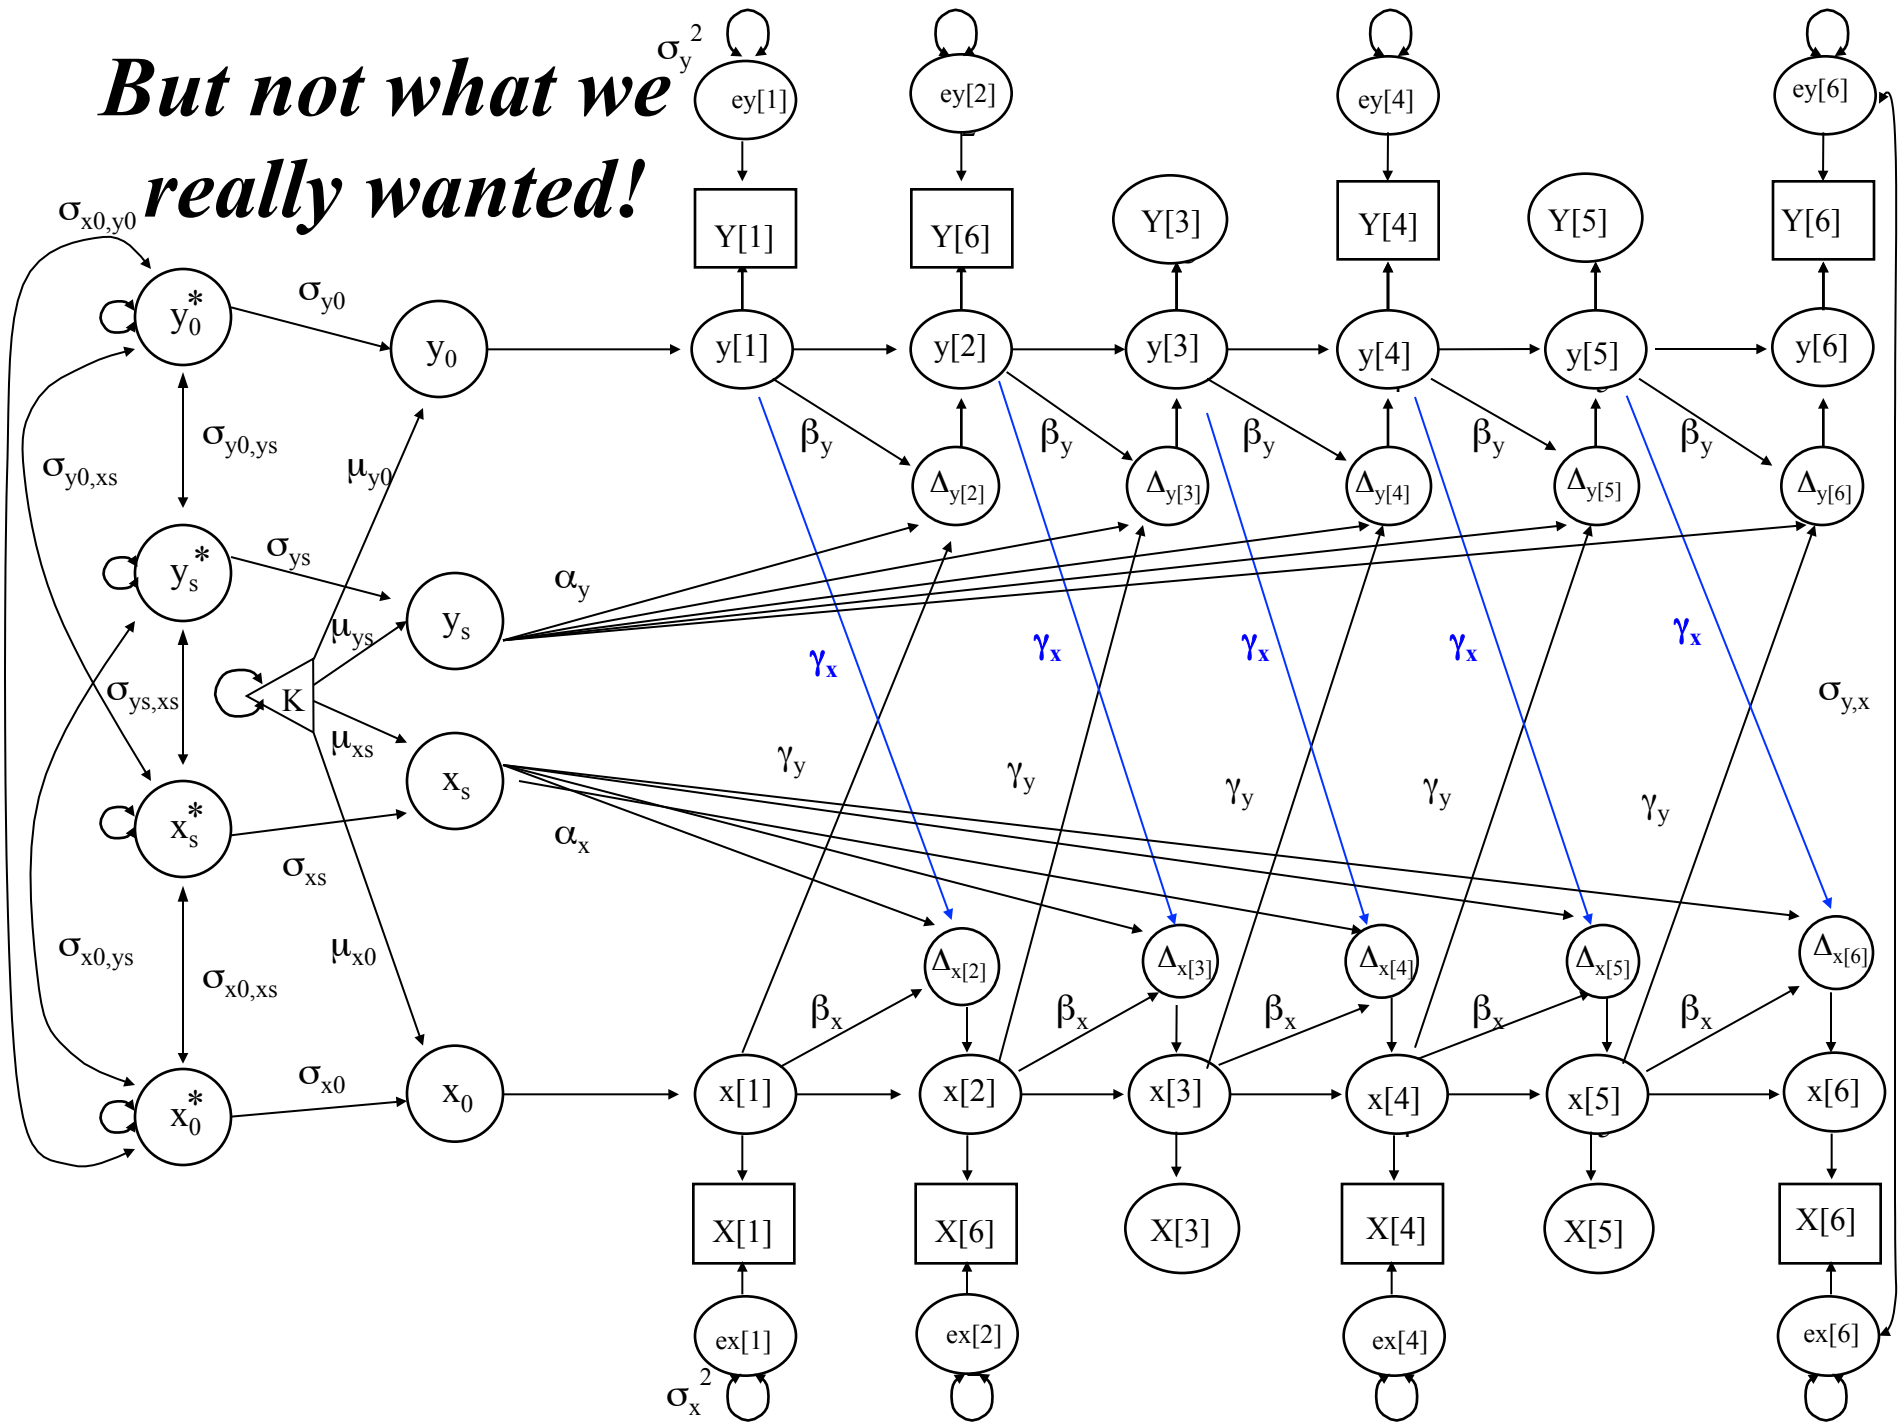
But not what we really wanted!

$\sigma_y^2$ ey[1] ey[2] ey[4] ey[6]

Y[1] Y[6] Y[3] Y[4] Y[5] Y[6]

$\sigma_{x0,y0}$

$y_0^*$ $\sigma_{y0}$ $y_0$ y[1] y[2] y[3] y[4] y[5] y[6]

$\sigma_{y0,ys}$ $\sigma_{y0,xs}$ $\mu_{y0}$ $\beta_y$ $\beta_y$ $\beta_y$ $\beta_y$ $\beta_y$

$\Delta_{y[2]}$ $\Delta_{y[3]}$ $\Delta_{y[4]}$ $\Delta_{y[5]}$ $\Delta_{y[6]}$

$y_s^*$ $\sigma_{ys}$ $\alpha_y$ $\mu_{ys}$ $y_s$

$\gamma_x$ $\gamma_x$ $\gamma_x$ $\gamma_x$ $\gamma_x$

$\sigma_{ys,xs}$ K $\sigma_{y,x}$

$\mu_{xs}$ $x_s$ $\gamma_y$ $\gamma_y$ $\gamma_y$ $\gamma_y$ $\gamma_y$

$x_s^*$ $\alpha_x$ $\sigma_{xs}$

$\sigma_{x0,ys}$ $\mu_{x0}$ $\sigma_{x0,xs}$

$\Delta_{x[2]}$ $\Delta_{x[3]}$ $\Delta_{x[4]}$ $\Delta_{x[5]}$ $\Delta_{x[6]}$

$\beta_x$ $\beta_x$ $\beta_x$ $\beta_x$ $\beta_x$

$x_0^*$ $\sigma_{x0}$ $x_0$ x[1] x[2] x[3] x[4] x[5] x[6]

X[1] X[6] X[3] X[4] X[5] X[6]

ex[1] ex[2] ex[4] ex[6]

$\sigma_x^2$